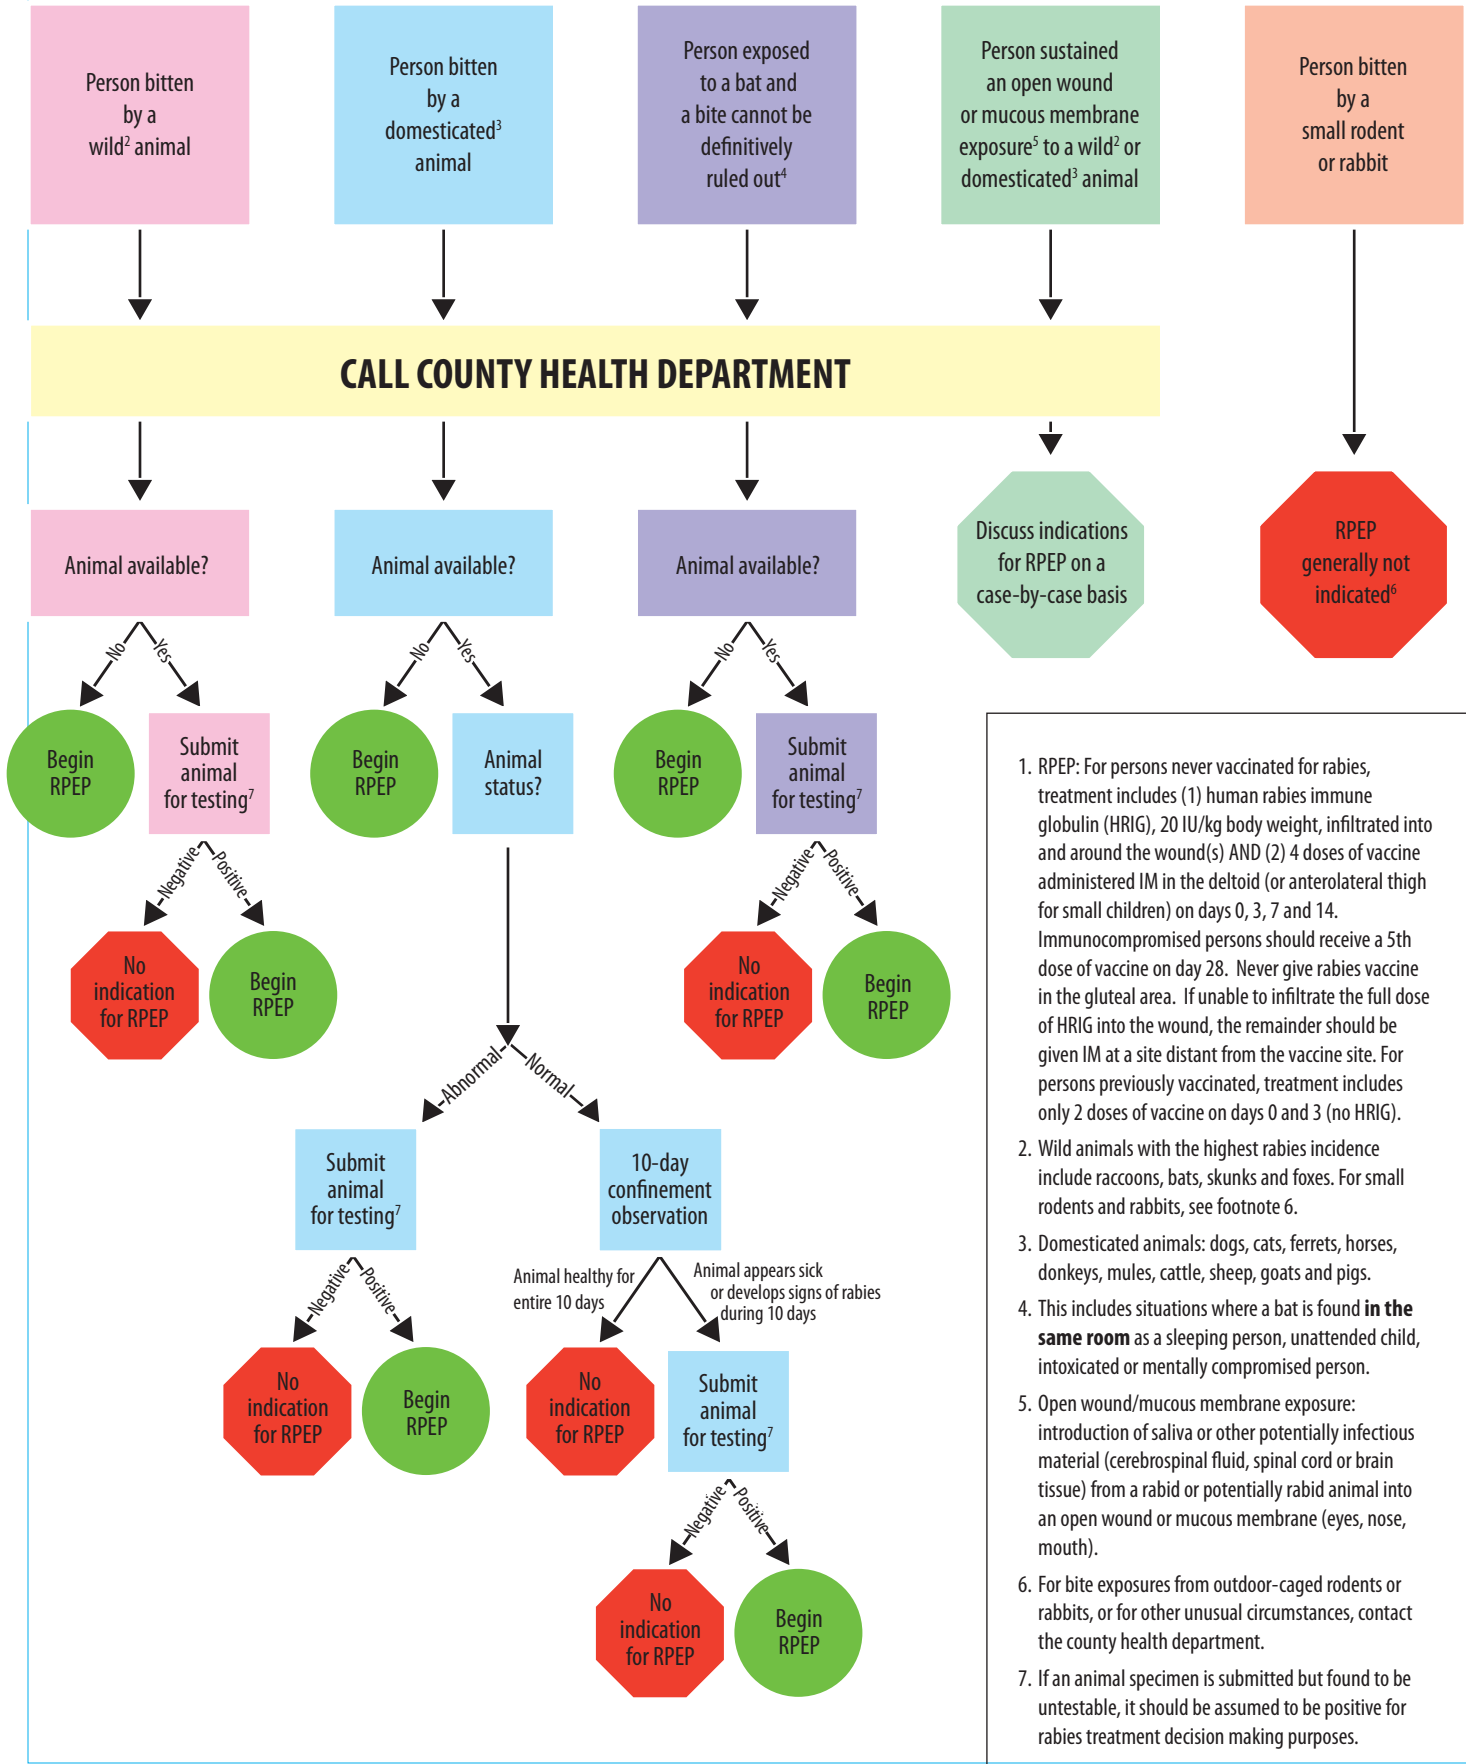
Person bitten by a wild$^2$ animal

Person bitten by a domesticated$^3$ animal

Person exposed to a bat and a bite cannot be definitively ruled out$^4$

Person sustained an open wound or mucous membrane exposure$^5$ to a wild$^2$ or domesticated$^3$ animal

Person bitten by a small rodent or rabbit

CALL COUNTY HEALTH DEPARTMENT

Discuss indications for RPEP on a case-by-case basis

RPEP generally not indicated$^6$

Animal available?

No

Yes

Begin RPEP

Submit animal for testing$^7$

Negative

Positive

No indication for RPEP

Begin RPEP

Animal available?

No

Yes

Begin RPEP

Animal status?

Abnormal

Normal

Submit animal for testing$^7$

Negative

Positive

No indication for RPEP

Begin RPEP

10-day confinement observation

Animal healthy for entire 10 days

Animal appears sick or develops signs of rabies during 10 days

No indication for RPEP

Submit animal for testing$^7$

Negative

Positive

No indication for RPEP

Begin RPEP

Animal available?

No

Yes

Begin RPEP

Submit animal for testing$^7$

Negative

Positive

No indication for RPEP

Begin RPEP

1. RPEP: For persons never vaccinated for rabies, treatment includes (1) human rabies immune globulin (HRIG), 20 IU/kg body weight, infiltrated into and around the wound(s) AND (2) 4 doses of vaccine administered IM in the deltoid (or anterolateral thigh for small children) on days 0, 3, 7 and 14. Immunocompromised persons should receive a 5th dose of vaccine on day 28. Never give rabies vaccine in the gluteal area. If unable to infiltrate the full dose of HRIG into the wound, the remainder should be given IM at a site distant from the vaccine site. For persons previously vaccinated, treatment includes only 2 doses of vaccine on days 0 and 3 (no HRIG).

2. Wild animals with the highest rabies incidence include raccoons, bats, skunks and foxes. For small rodents and rabbits, see footnote 6.

3. Domesticated animals: dogs, cats, ferrets, horses, donkeys, mules, cattle, sheep, goats and pigs.

4. This includes situations where a bat is found **in the same room** as a sleeping person, unattended child, intoxicated or mentally compromised person.

5. Open wound/mucous membrane exposure: introduction of saliva or other potentially infectious material (cerebrospinal fluid, spinal cord or brain tissue) from a rabid or potentially rabid animal into an open wound or mucous membrane (eyes, nose, mouth).

6. For bite exposures from outdoor-caged rodents or rabbits, or for other unusual circumstances, contact the county health department.

7. If an animal specimen is submitted but found to be untestable, it should be assumed to be positive for rabies treatment decision making purposes.